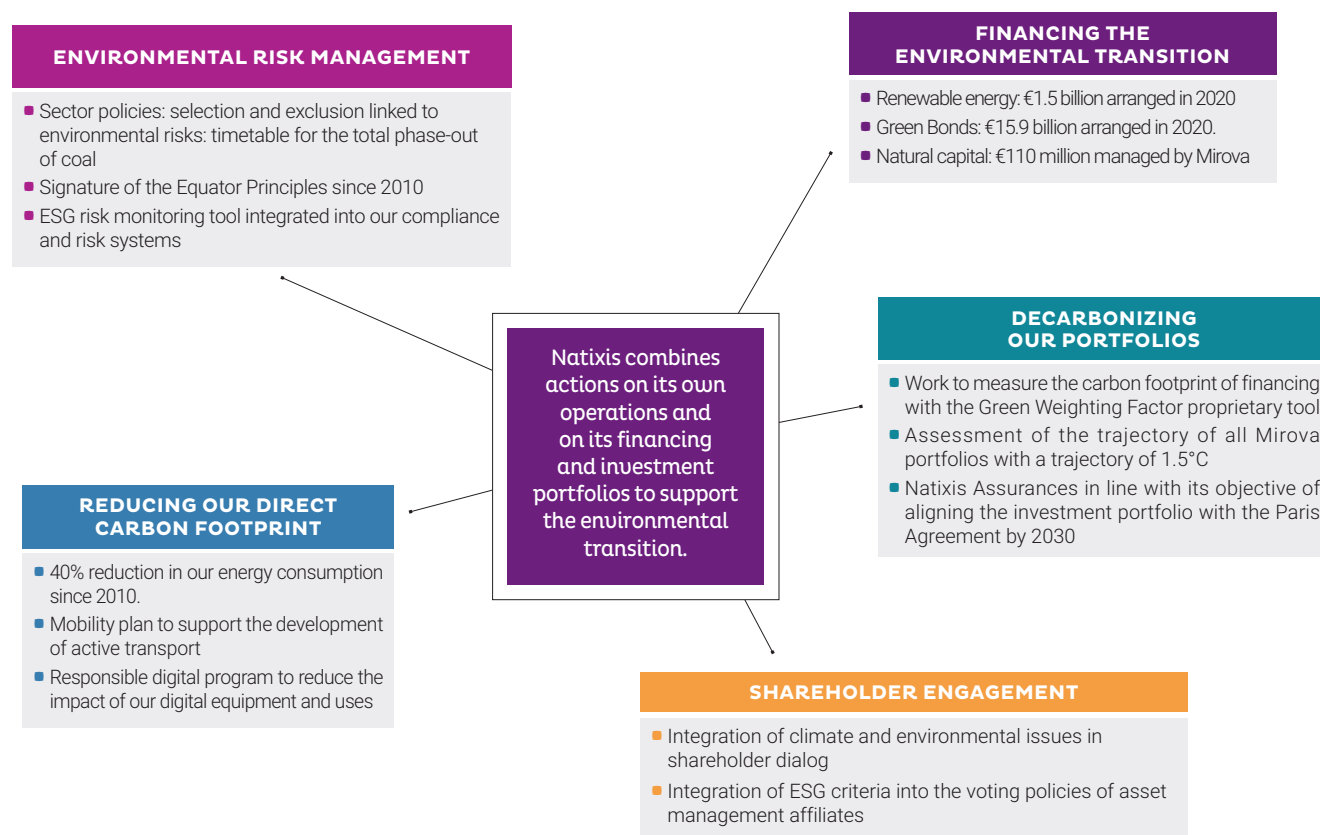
ENVIRONMENTAL RISK MANAGEMENT

- Sector policies: selection and exclusion linked to environmental risks: timetable for the total phase-out of coal
- Signature of the Equator Principles since 2010
- ESG risk monitoring tool integrated into our compliance and risk systems

FINANCING THE ENVIRONMENTAL TRANSITION

- Renewable energy: €1.5 billion arranged in 2020
- Green Bonds: €15.9 billion arranged in 2020.
- Natural capital: €110 million managed by Mirova

Natixis combines actions on its own operations and on its financing and investment portfolios to support the environmental transition.

DECARBONIZING OUR PORTFOLIOS

- Work to measure the carbon footprint of financing with the Green Weighting Factor proprietary tool
- Assessment of the trajectory of all Mirova portfolios with a trajectory of 1.5°C
- Natixis Assurances in line with its objective of aligning the investment portfolio with the Paris Agreement by 2030

REDUCING OUR DIRECT CARBON FOOTPRINT

- 40% reduction in our energy consumption since 2010.
- Mobility plan to support the development of active transport
- Responsible digital program to reduce the impact of our digital equipment and uses

SHAREHOLDER ENGAGEMENT

- Integration of climate and environmental issues in shareholder dialog
- Integration of ESG criteria into the voting policies of asset management affiliates